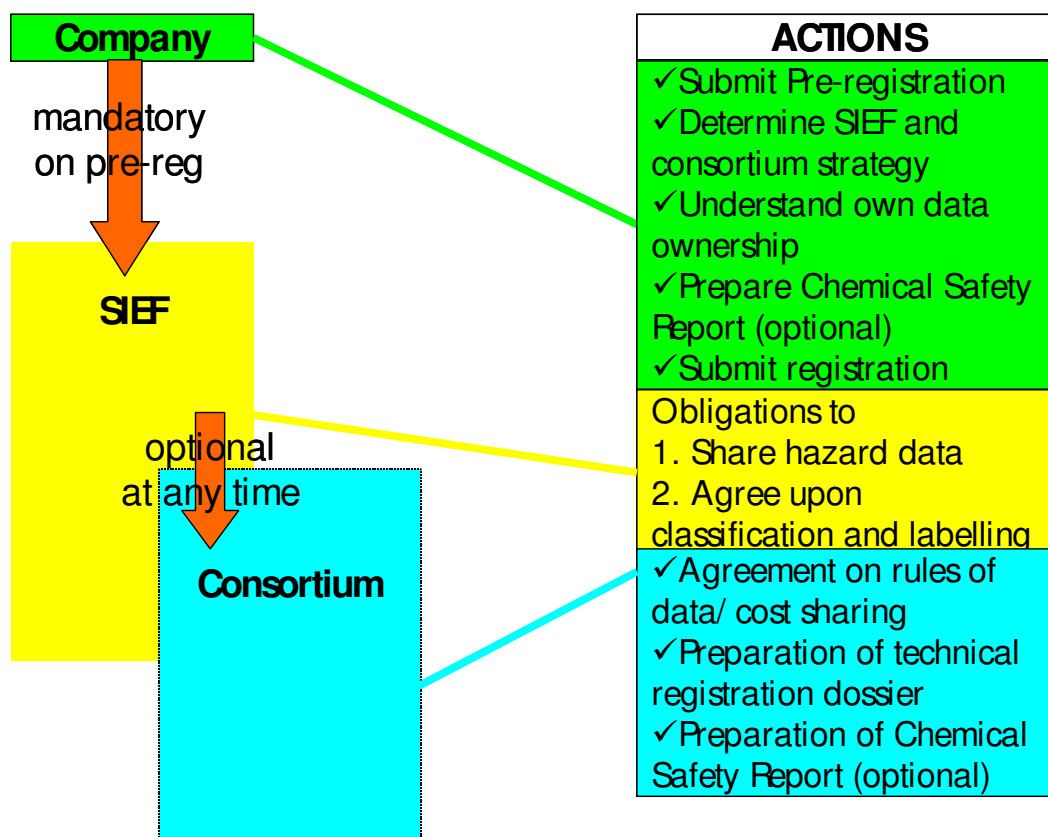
Company

mandatory on pre-reg

SIEF

optional at any time

Consortium

ACTIONS

✓Submit Pre-registration
✓Determine SIEF and consortium strategy
✓Understand own data ownership
✓Prepare Chemical Safety Report (optional)
✓Submit registration

Obligations to
1. Share hazard data
2. Agree upon classification and labelling

✓Agreement on rules of data/ cost sharing
✓Preparation of technical registration dossier
✓Preparation of Chemical Safety Report (optional)